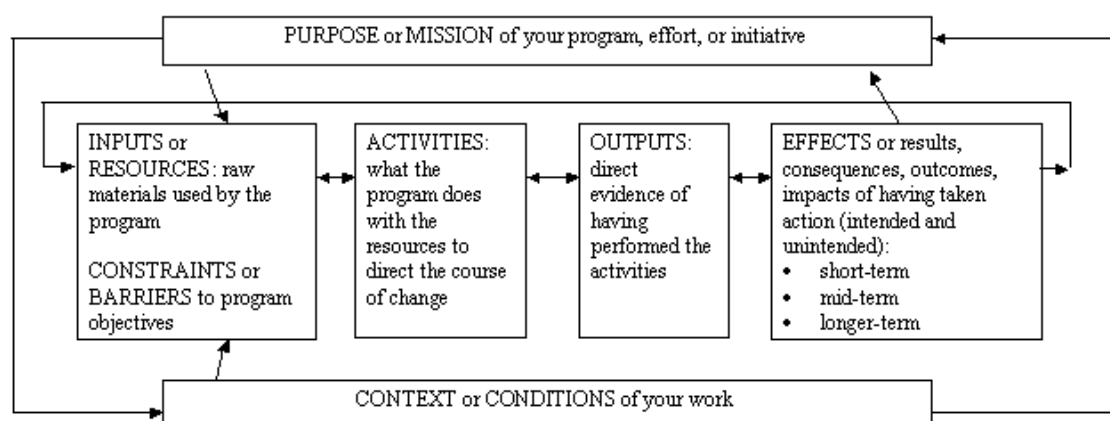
PURPOSE or MISSION of your program, effort, or initiative

INPUTS or RESOURCES: raw materials used by the program

CONSTRAINTS or BARRIERS to program objectives

ACTIVITIES: what the program does with the resources to direct the course of change

OUTPUTS: direct evidence of having performed the activities

EFFECTS or results, consequences, outcomes, impacts of having taken action (intended and unintended):
• short-term
• mid-term
• longer-term

CONTEXT or CONDITIONS of your work